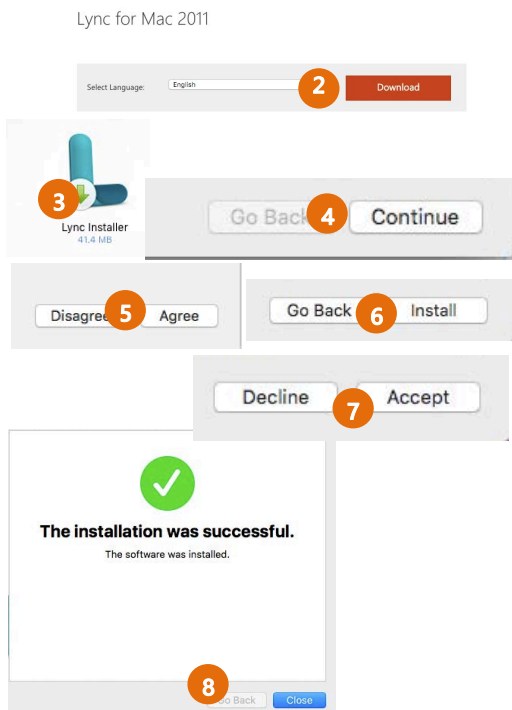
Lync for Mac 2011

Select Language: English 2 Download

3 Lync Installer
41.4 MB

Go Back 4 Continue

Disagree 5 Agree

Go Back 6 Install

Decline 7 Accept

The installation was successful.

The software was installed.

8 Go Back Close